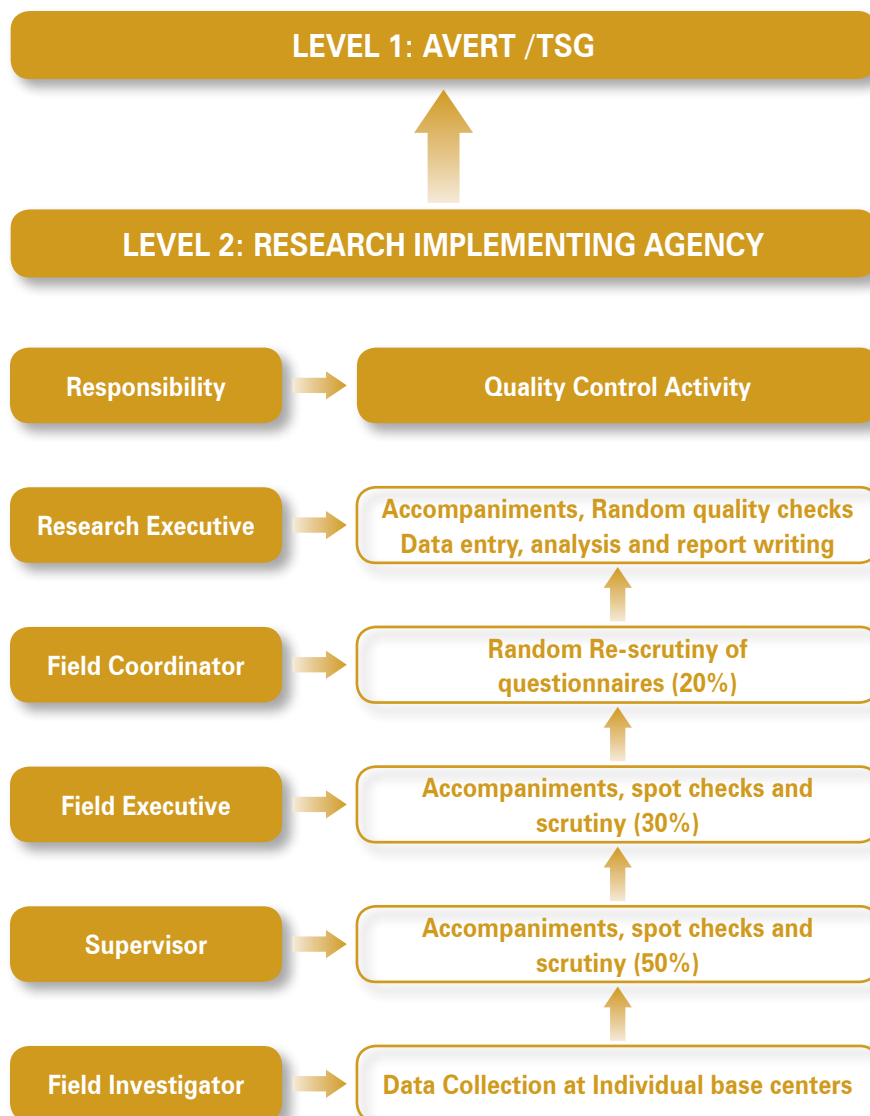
LEVEL 1: AVERT /TSG

LEVEL 2: RESEARCH IMPLEMENTING AGENCY

Responsibility

Quality Control Activity

Research Executive

Accompaniments, Random quality checks Data entry, analysis and report writing

Field Coordinator

Random Re-scrutiny of questionnaires (20%)

Field Executive

Accompaniments, spot checks and scrutiny (30%)

Supervisor

Accompaniments, spot checks and scrutiny (50%)

Field Investigator

Data Collection at Individual base centers